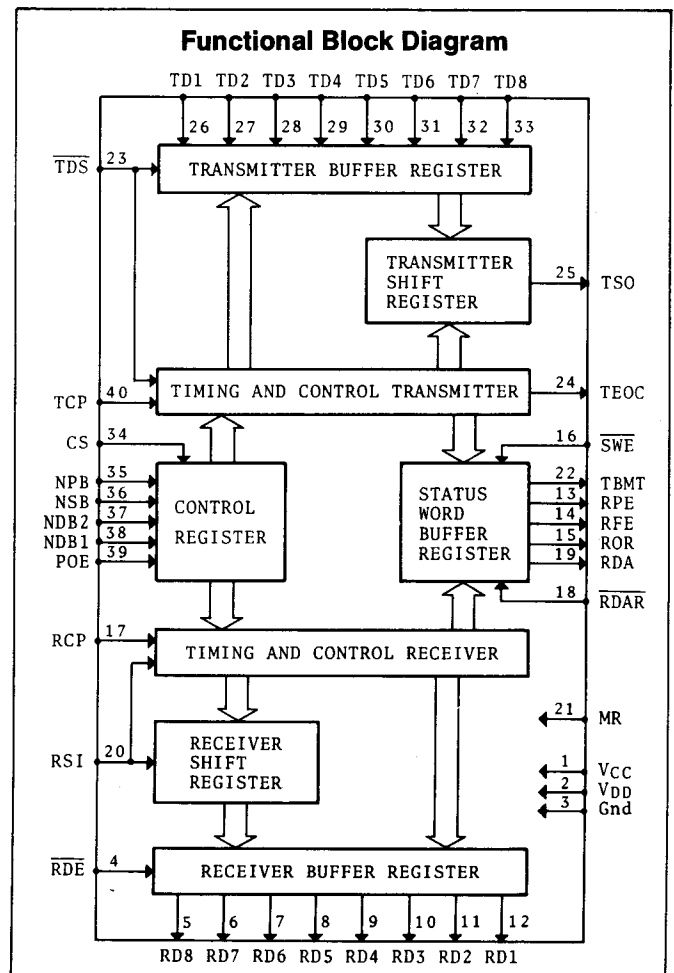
Functional Block Diagram

TD1 TD2 TD3 TD4 TD5 TD6 TD7 TD8

26 27 28 29 30 31 32 33

$\overline{TDS}$ 23

TRANSMITTER BUFFER REGISTER

TRANSMITTER SHIFT REGISTER

25 TSO

TCP 40

TIMING AND CONTROL TRANSMITTER

24 TEOC

CS 34

16 $\overline{SWE}$

NPB 35
NSB 36
NDB2 37
NDB1 38
POE 39

CONTROL REGISTER

STATUS WORD BUFFER REGISTER

22 TBMT
13 RPE
14 RFE
15 ROR
19 RDA

18 $\overline{RDAR}$

RCP 17

TIMING AND CONTROL RECEIVER

21 MR

RSI 20

RECEIVER SHIFT REGISTER

1 $V_{CC}$
2 $V_{DD}$
3 Gnd

$\overline{RDE}$ 4

RECEIVER BUFFER REGISTER

5 6 7 8 9 10 11 12

RD8 RD7 RD6 RD5 RD4 RD3 RD2 RD1